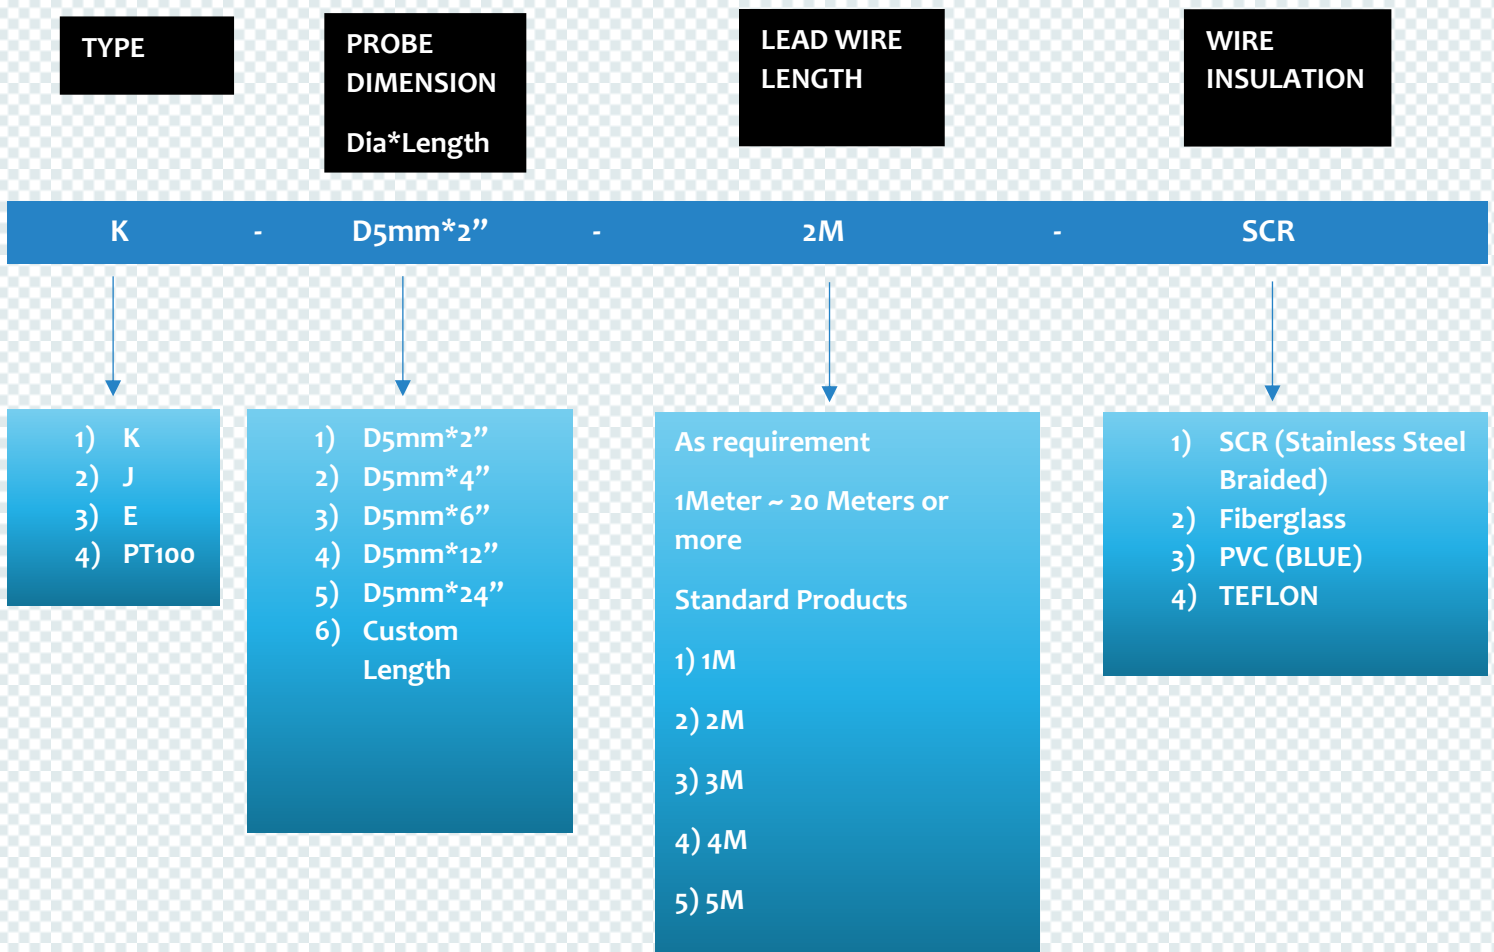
TYPE

PROBE DIMENSION

Dia*Length

LEAD WIRE LENGTH

WIRE INSULATION

K - D5mm*2” - 2M - SCR

1) K
2) J
3) E
4) PT100

1) D5mm*2”
2) D5mm*4”
3) D5mm*6”
4) D5mm*12”
5) D5mm*24”
6) Custom Length

As requirement

1Meter ~ 20 Meters or more

Standard Products

1) 1M

2) 2M

3) 3M

4) 4M

5) 5M

1) SCR (Stainless Steel Braided)
2) Fiberglass
3) PVC (BLUE)
4) TEFLON